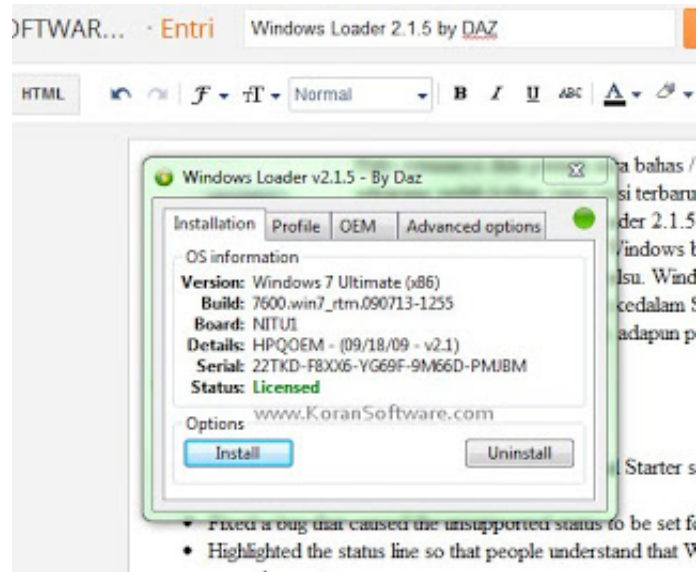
OFTWAR... · Entri Windows Loader 2.1.5 by DAZ

HTML Normal B I U ABC A

Windows Loader v2.1.5 - By Daz

Installation Profile OEM Advanced options

OS information

Version: Windows 7 Ultimate (x86)
Build: 7600.win7_rtm.090713-1255
Board: NITU1
Details: HPQOEM - (09/18/09 - v2.1)
Serial: 22TKD-F8XX6-YG69F-9M66D-PMJBM
Status: Licensed

Options www.KoranSoftware.com

Install Uninstall

a bahas /
si terbaru
der 2.1.5
Vindows b
lsu. Wind
kedalam S
adapun p

l Starter s

• Fixed a bug that caused the unsupported status to be set f
• Highlighted the status line so that people understand that W